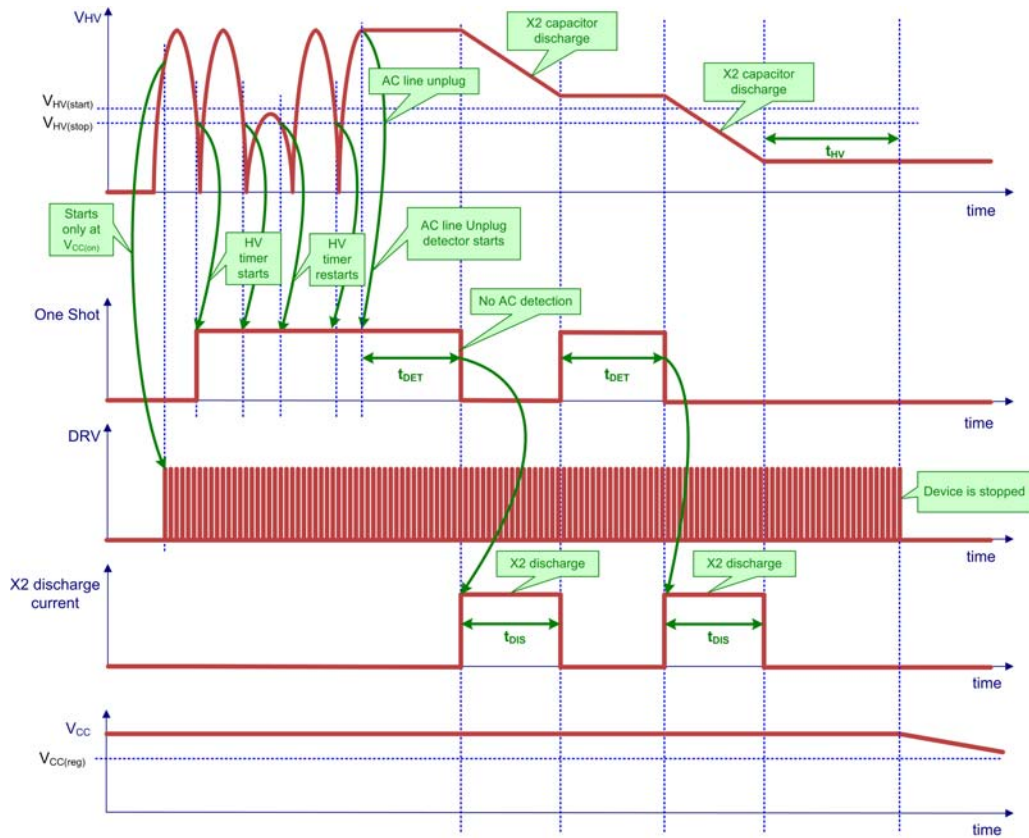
$V_{HV}$

X2 capacitor discharge

AC line unplug

X2 capacitor discharge

$V_{HV(start)}$

$V_{HV(stop)}$

$t_{HV}$

time

Starts only at $V_{CC(on)}$

HV timer starts

HV timer restarts

AC line Unplug detector starts

One Shot

No AC detection

$t_{DET}$

$t_{DET}$

time

DRV

Device is stopped

time

X2 discharge current

X2 discharge

X2 discharge

$t_{DIS}$

$t_{DIS}$

time

$V_{CC}$

$V_{CC(reg)}$

time